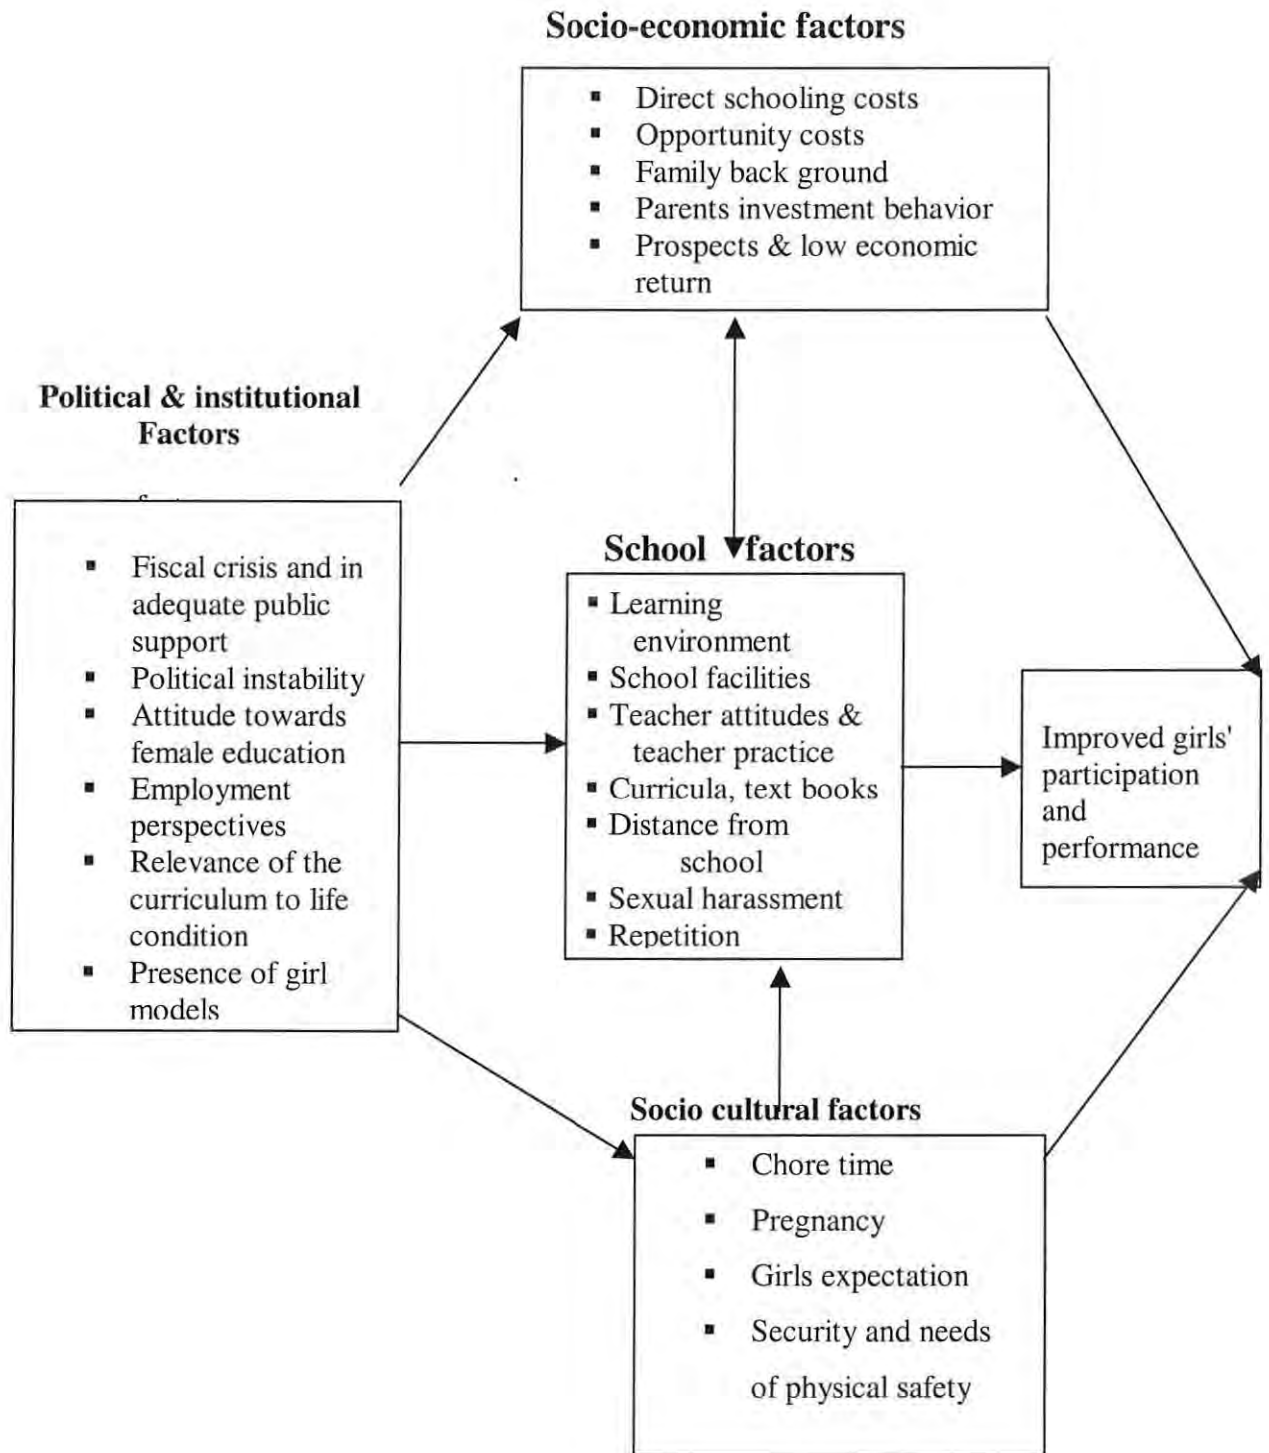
Socio-economic factors

- Direct schooling costs
- Opportunity costs
- Family back ground
- Parents investment behavior
- Prospects & low economic return

Political & institutional Factors

- Fiscal crisis and in adequate public support
- Political instability
- Attitude towards female education
- Employment perspectives
- Relevance of the curriculum to life condition
- Presence of girl models

School factors

- Learning environment
- School facilities
- Teacher attitudes & teacher practice
- Curricula, text books
- Distance from school
- Sexual harassment
- Repetition

Improved girls' participation and performance

Socio cultural factors

- Chore time
- Pregnancy
- Girls expectation
- Security and needs of physical safety